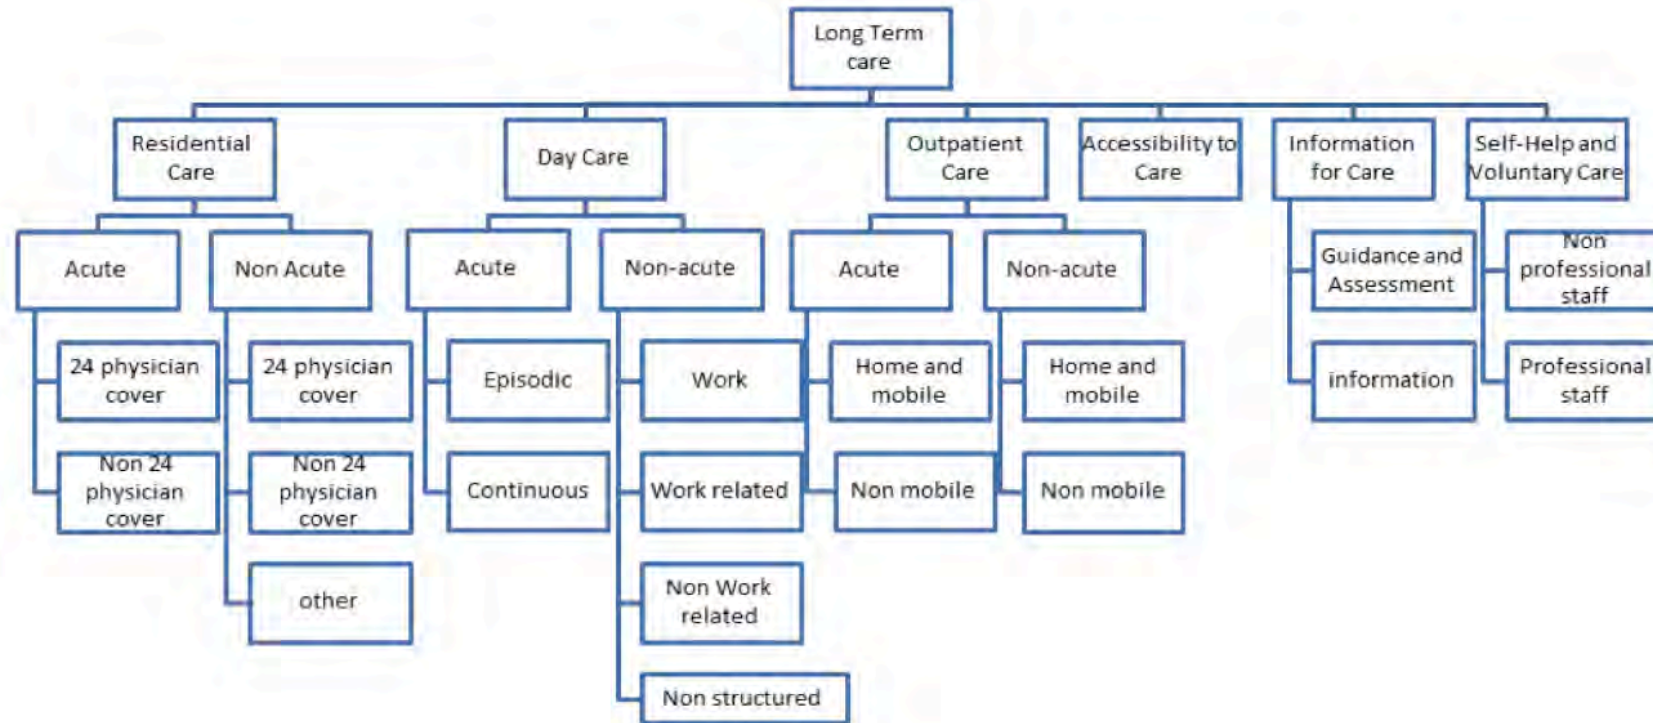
Long Term care

Residential Care

Acute

24 physician cover

Non 24 physician cover

Non Acute

24 physician cover

Non 24 physician cover

other

Day Care

Acute

Episodic

Continuous

Non-acute

Work

Work related

Non Work related

Non structured

Outpatient Care

Acute

Home and mobile

Non mobile

Non-acute

Home and mobile

Non mobile

Accessibility to Care

Information for Care

Guidance and Assessment

information

Self-Help and Voluntary Care

Non professional staff

Professional staff